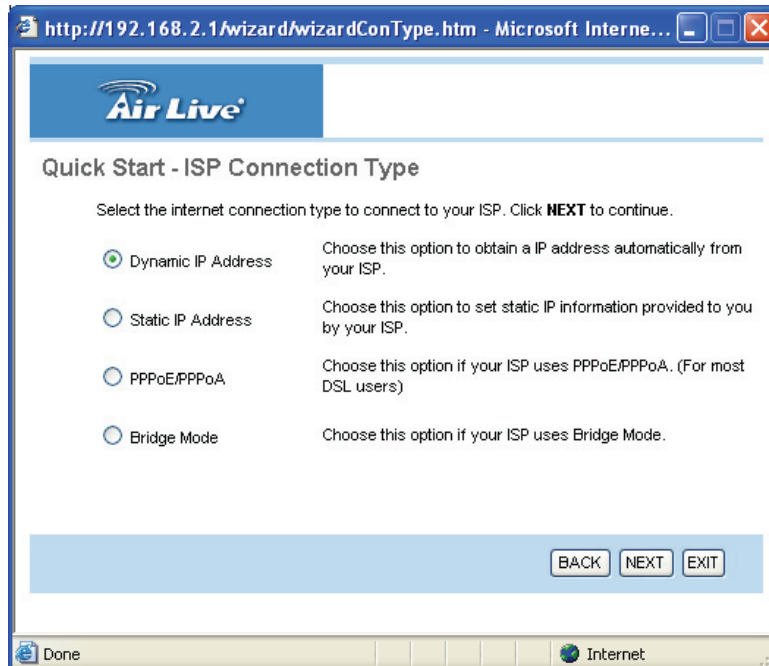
http://192.168.2.1/wizard/wizardConType.htm - Microsoft Interne...

Air Live

Quick Start - ISP Connection Type

Select the internet connection type to connect to your ISP. Click **NEXT** to continue.

Dynamic IP Address — Choose this option to obtain a IP address automatically from your ISP.

Static IP Address — Choose this option to set static IP information provided to you by your ISP.

PPPoE/PPPoA — Choose this option if your ISP uses PPPoE/PPPoA. (For most DSL users)

Bridge Mode — Choose this option if your ISP uses Bridge Mode.

BACK NEXT EXIT

Done

Internet